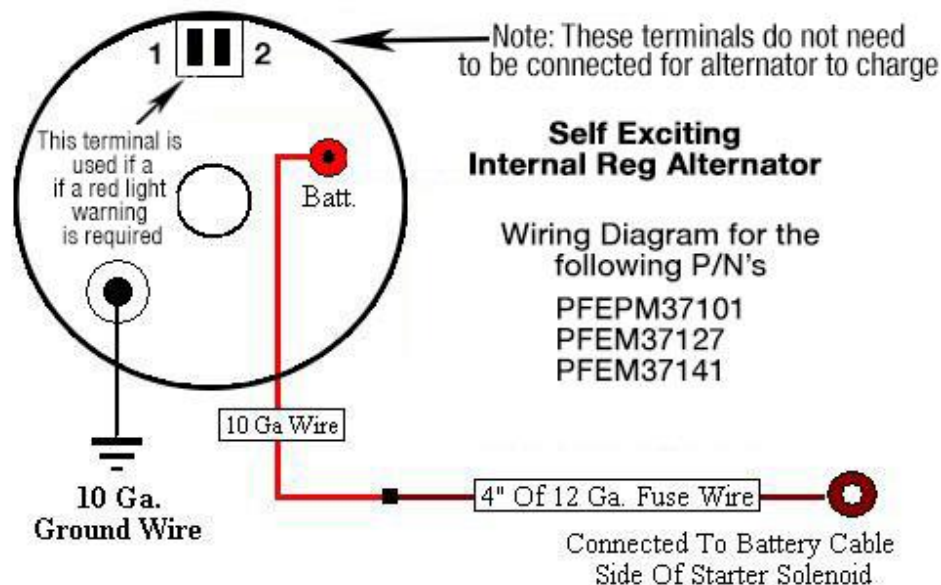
1 2

Note: These terminals do not need to be connected for alternator to charge

This terminal is used if a if a red light warning is required

Batt.

Self Exciting Internal Reg Alternator

Wiring Diagram for the following P/N's

PFEPM37101
PFEM37127
PFEM37141

10 Ga Wire

10 Ga. Ground Wire

4" Of 12 Ga. Fuse Wire

Connected To Battery Cable Side Of Starter Solenoid